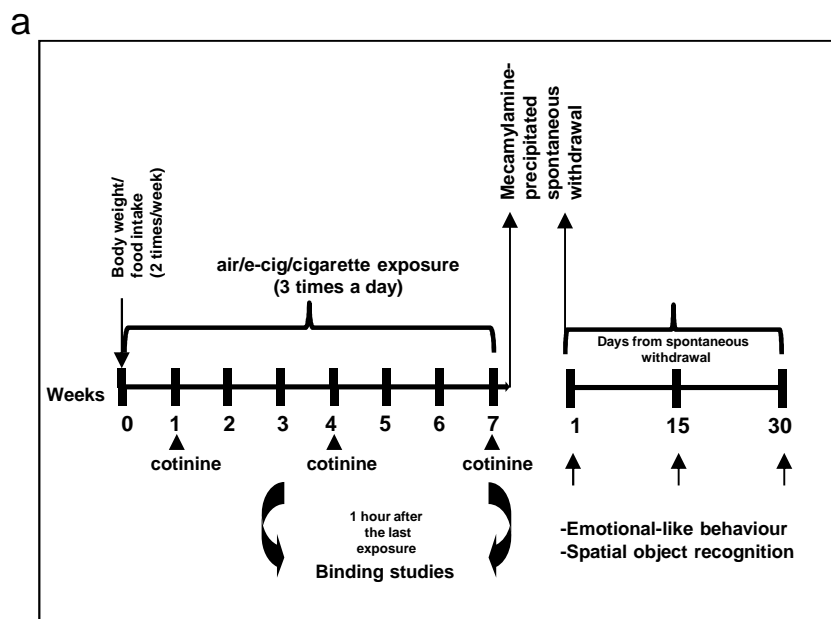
a

Body weight/ food intake (2 times/week)

air/e-cig/cigarette exposure (3 times a day)

Mecamylamine-precipitated

spontaneous withdrawal

Days from spontaneous withdrawal

Weeks

0 1 2 3 4 5 6 7

1 15 30

cotinine cotinine cotinine

1 hour after the last exposure

Binding studies

-Emotional-like behaviour
-Spatial object recognition